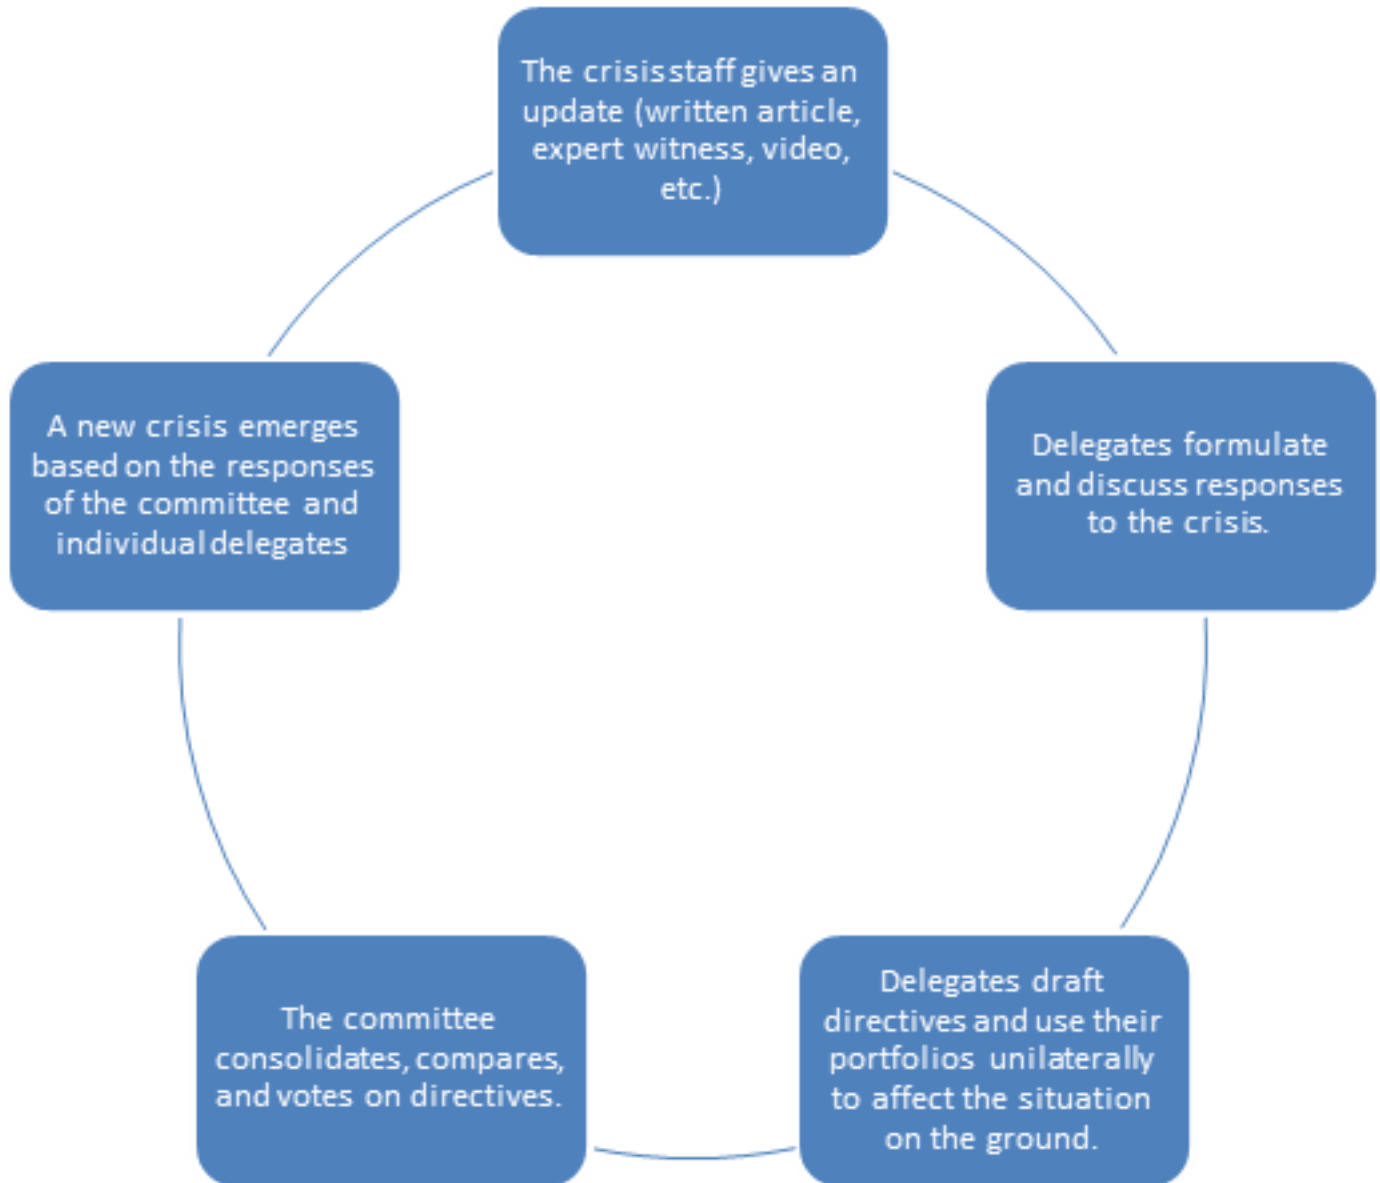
The crisis staff gives an update (written article, expert witness, video, etc.)

Delegates formulate and discuss responses to the crisis.

Delegates draft directives and use their portfolios unilaterally to affect the situation on the ground.

The committee consolidates, compares, and votes on directives.

A new crisis emerges based on the responses of the committee and individual delegates